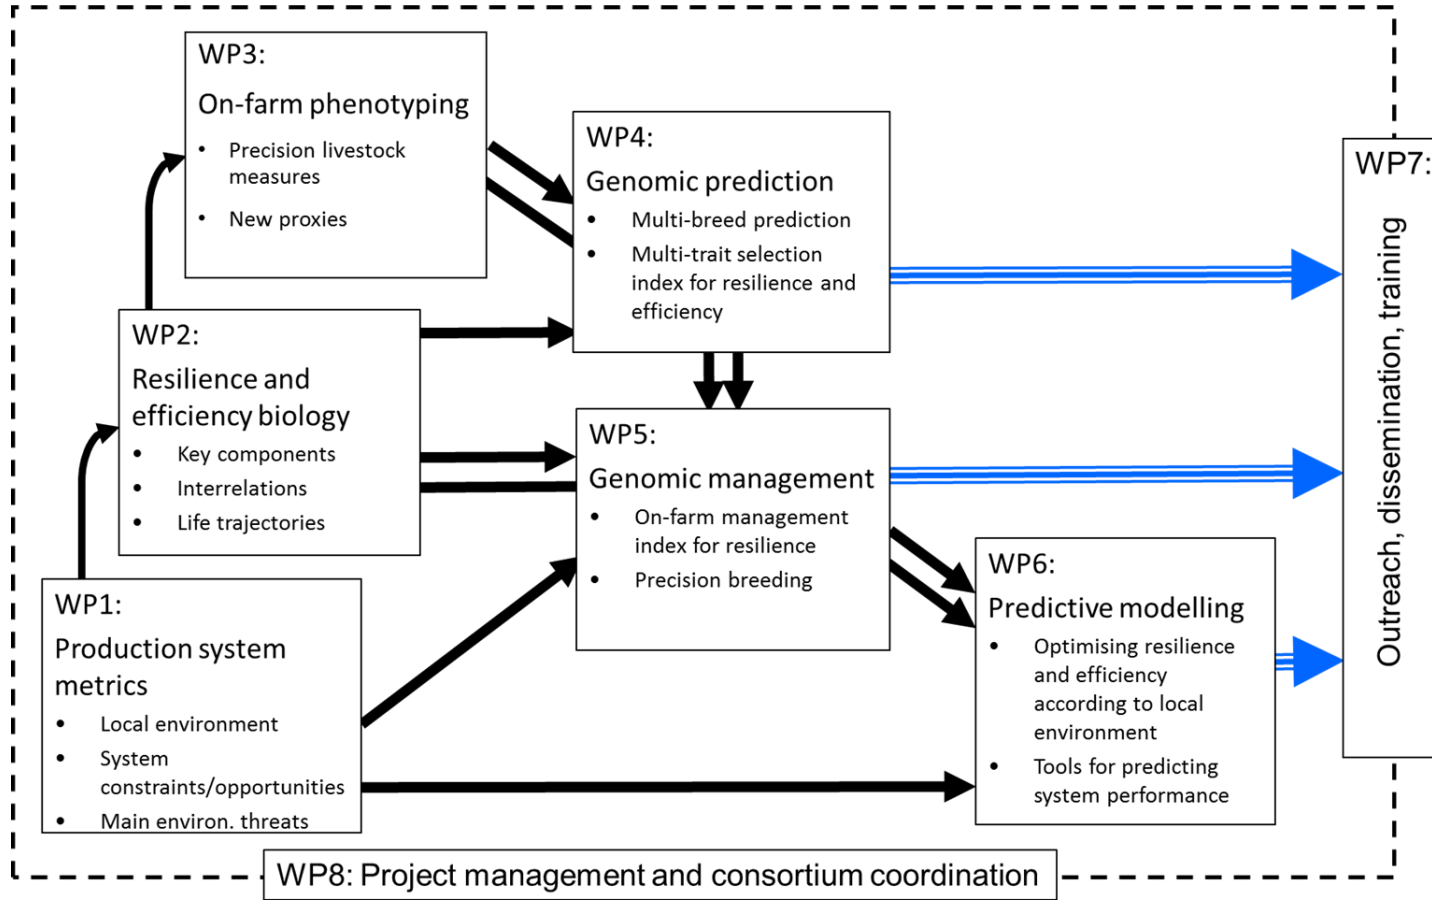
WP3:
On-farm phenotyping
- Precision livestock measures
- New proxies

WP4:
Genomic prediction
- Multi-breed prediction
- Multi-trait selection index for resilience and efficiency

WP2:
Resilience and efficiency biology
- Key components
- Interrelations
- Life trajectories

WP5:
Genomic management
- On-farm management index for resilience
- Precision breeding

WP1:
Production system metrics
- Local environment
- System constraints/opportunities
- Main environ. threats

WP6:
Predictive modelling
- Optimising resilience and efficiency according to local environment
- Tools for predicting system performance

WP7:
Outreach, dissemination, training

WP8: Project management and consortium coordination